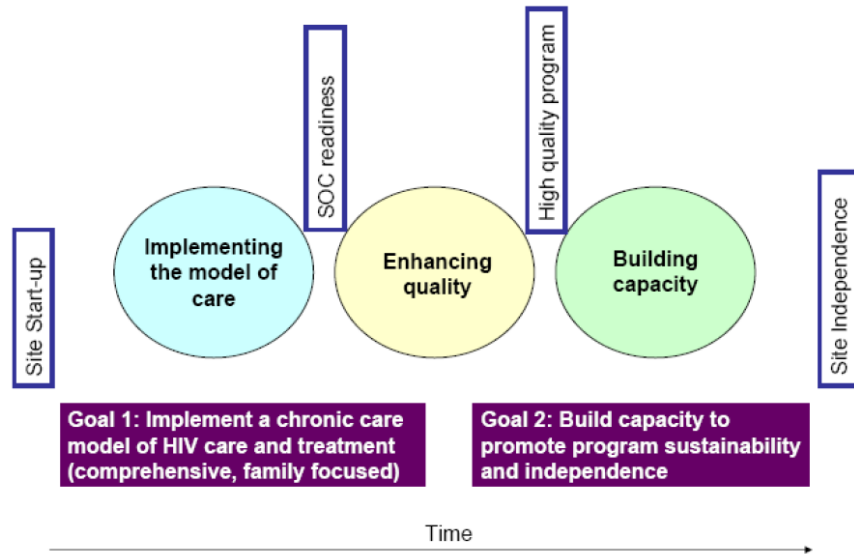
Site Start-up

Implementing the model of care

SOC readiness

Enhancing quality

High quality program

Building capacity

Site Independence

Goal 1: Implement a chronic care model of HIV care and treatment (comprehensive, family focused)

Goal 2: Build capacity to promote program sustainability and independence

Time